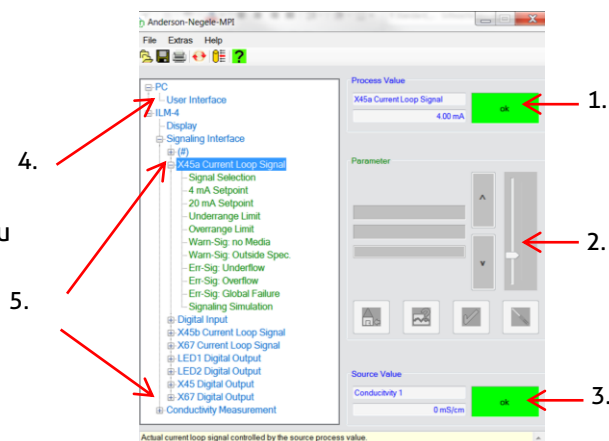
Anderson-Negele-MPI

File Extras Help

PC
User Interface
ILM-4
Display
Signaling Interface
(#)
X45a Current Loop Signal
Signal Selection
4 mA Setpoint
20 mA Setpoint
Underrange Limit
Overrange Limit
Warn-Sig: no Media
Warn-Sig: Outside Spec.
Err-Sig: Underflow
Err-Sig: Overflow
Err-Sig: Global Failure
Signaling Simulation
Digital Input
X45b Current Loop Signal
X67 Current Loop Signal
LED1 Digital Output
LED2 Digital Output
X45 Digital Output
X67 Digital Output
Conductivity Measurement

Process Value
X45a Current Loop Signal
4.00 mA
ok

Parameter

Source Value
Conductivity 1
0 mS/cm
ok

Actual current loop signal controlled by the source process value.

1.
2.
3.
4.
5.
u